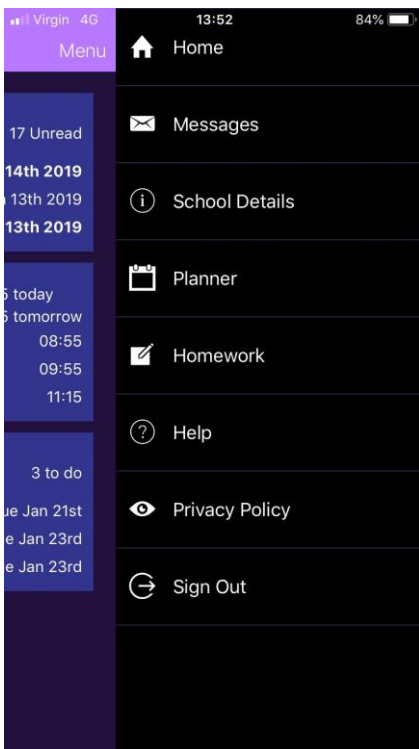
Virgin 4G
13:52
84%
Menu
17 Unread
14th 2019
13th 2019
13th 2019
today
tomorrow
08:55
09:55
11:15
3 to do
ue Jan 21st
e Jan 23rd
e Jan 23rd

Home
Messages
School Details
Planner
Homework
Help
Privacy Policy
Sign Out